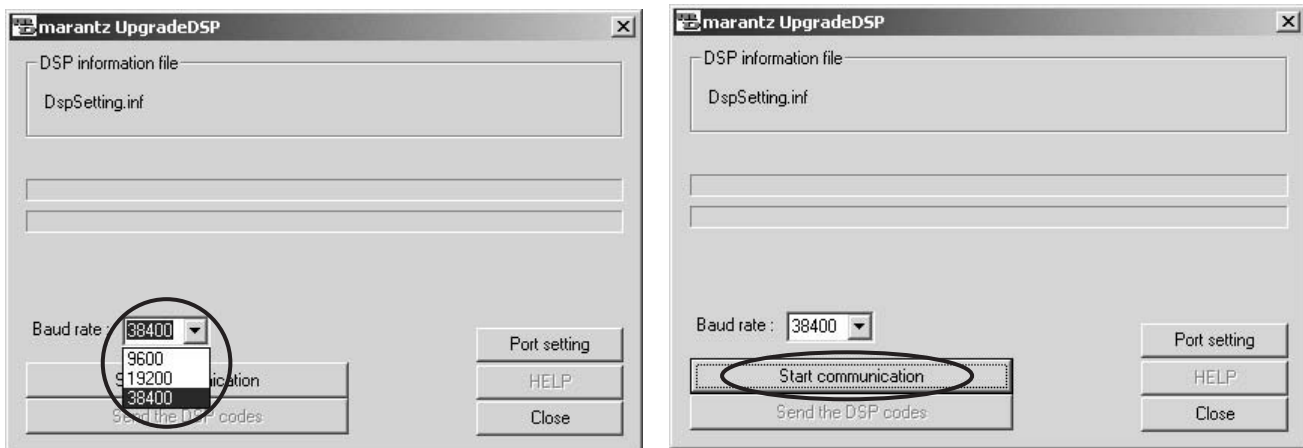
marantz UpgradeDSP

DSP information file

DspSetting.inf

Baud rate : 38400

9600
19200
38400

S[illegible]nication

Send the DSP codes

Port setting

HELP

Close

marantz UpgradeDSP

DSP information file

DspSetting.inf

Baud rate : 38400

Start communication

Send the DSP codes

Port setting

HELP

Close